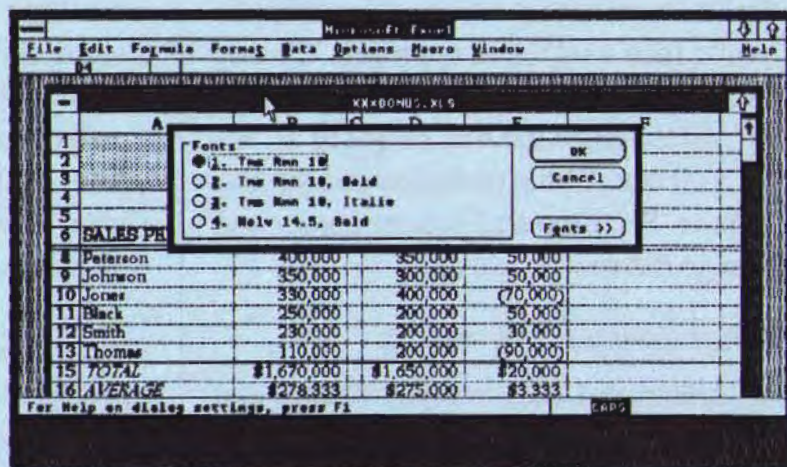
Microsoft Excel

File Edit Formula Format Data Options Macro Window Help

D4

XX+BONUS.XLS

A B C D E F

1
2
3
4
5
6 SALES PE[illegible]
8 Peterson 400,000 350,000 50,000
9 Johnson 350,000 300,000 50,000
10 Jones 330,000 400,000 (70,000)
11 Black 250,000 200,000 50,000
12 Smith 230,000 200,000 30,000
13 Thomas 110,000 200,000 (90,000)
15 TOTAL $1,670,000 $1,650,000 $20,000
16 AVERAGE $278,333 $275,000 $3,333

Fonts
1. Tms Rmn 10
2. Tms Rmn 10, Bold
3. Tms Rmn 10, Italic
4. Helv 14.5, Bold

OK
Cancel
Fonts >>

For Help on dialog settings, press F1

CAPS